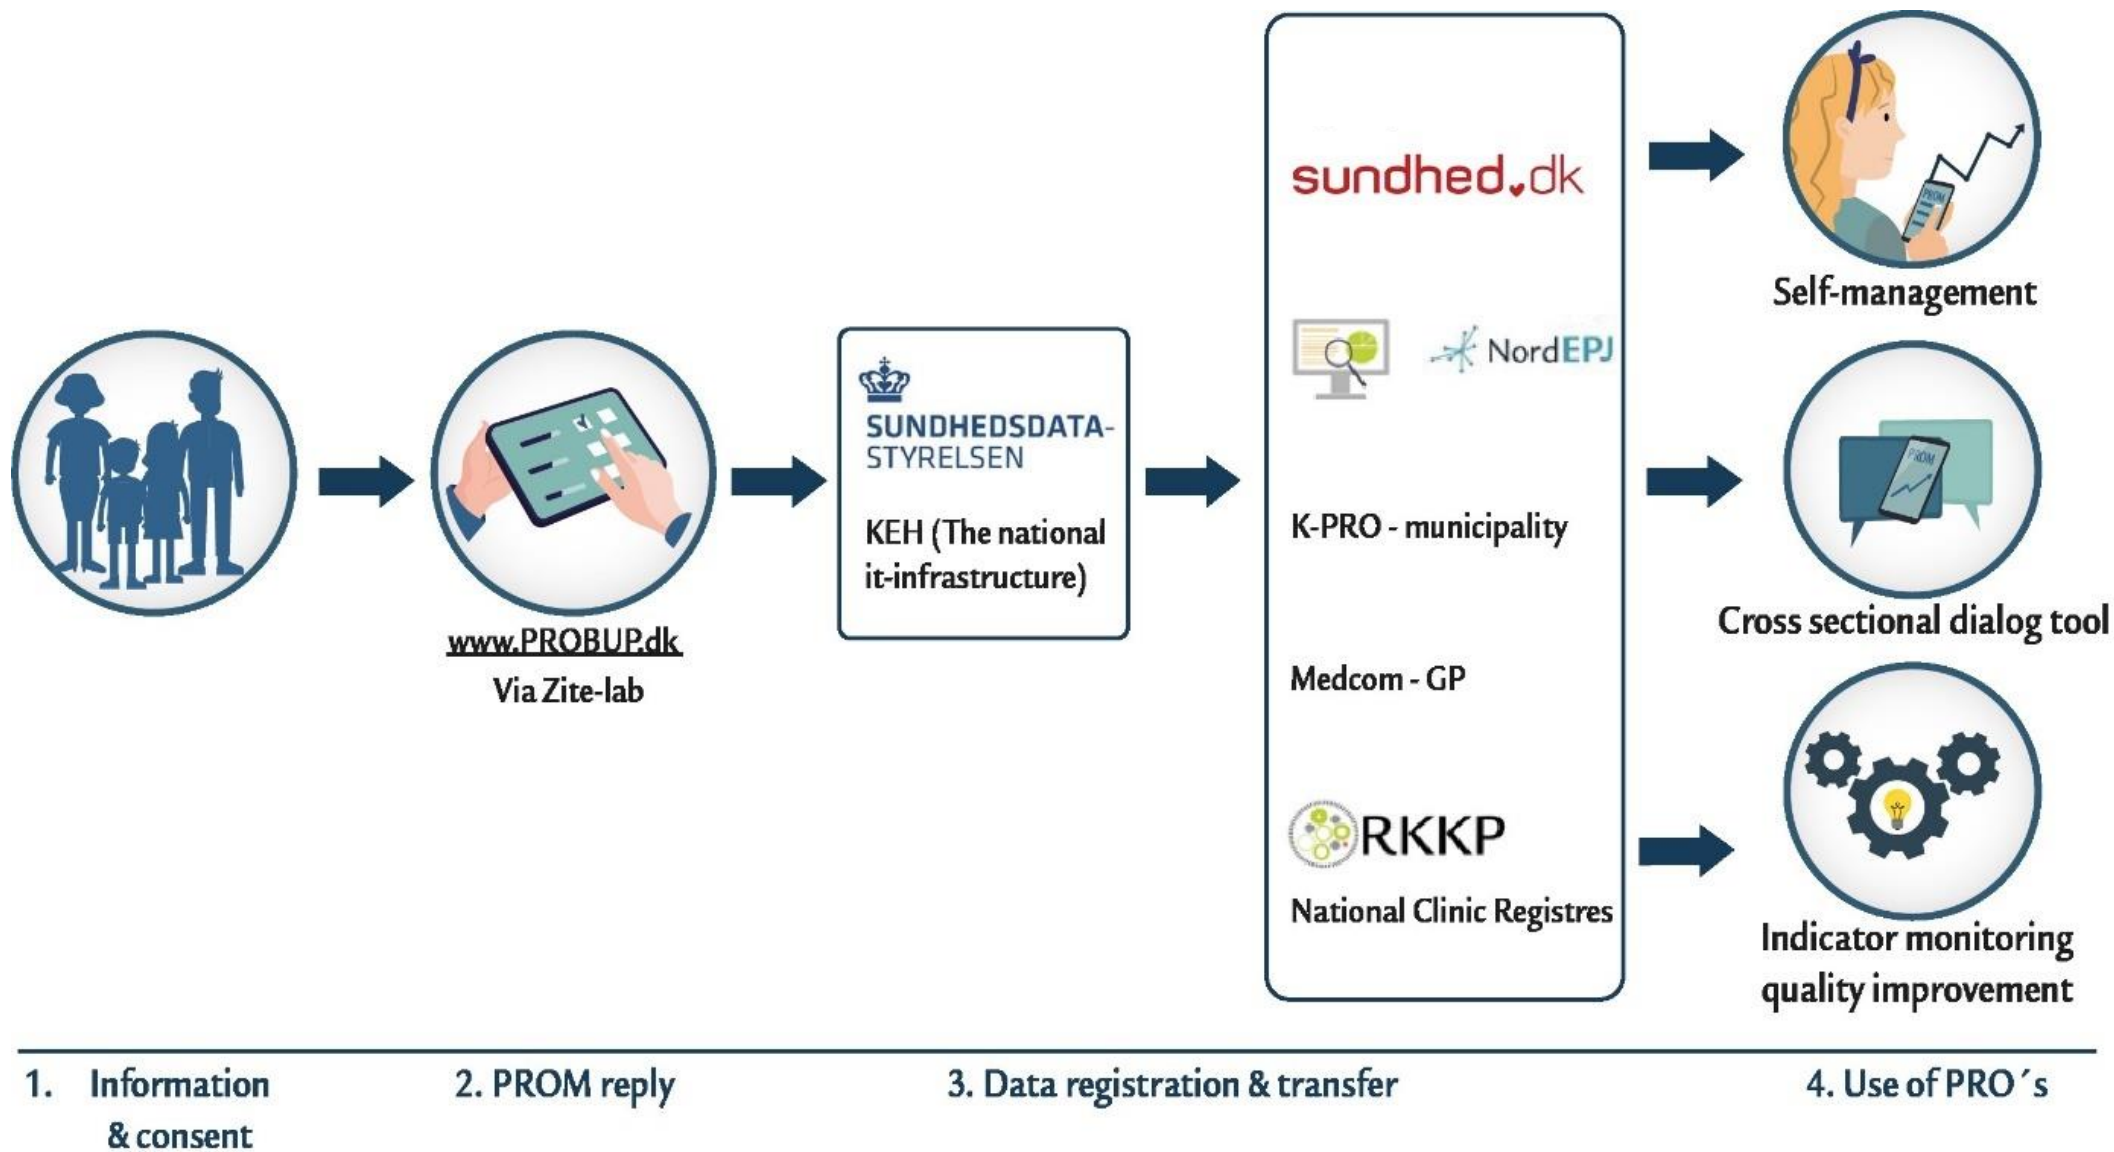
www.PROBUP.dk
Via Zite-lab

SUNDHEDSDATA-STYRELSEN

KEH (The national it-infrastructure)

sundhed.dk

NordEPJ

K-PRO - municipality

Medcom - GP

RKKP

National Clinic Registres

PROM

Self-management

PROM

Cross sectional dialog tool

Indicator monitoring quality improvement

1. Information & consent

2. PROM reply

3. Data registration & transfer

4. Use of PRO´s